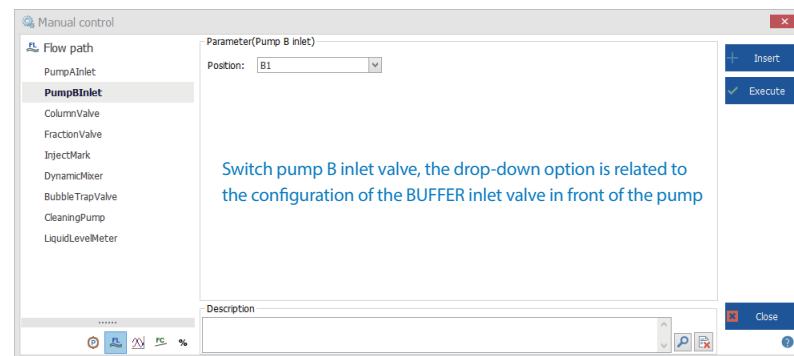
Manual control

Flow path

PumpAInlet

PumpBInlet

ColumnValve

FractionValve

InjectMark

DynamicMixer

BubbleTrapValve

CleaningPump

LiquidLevelMeter

Parameter(Pump B inlet)

Position: B1

Switch pump B inlet valve, the drop-down option is related to the configuration of the BUFFER inlet valve in front of the pump

Description

Insert

Execute

Close

FC

%